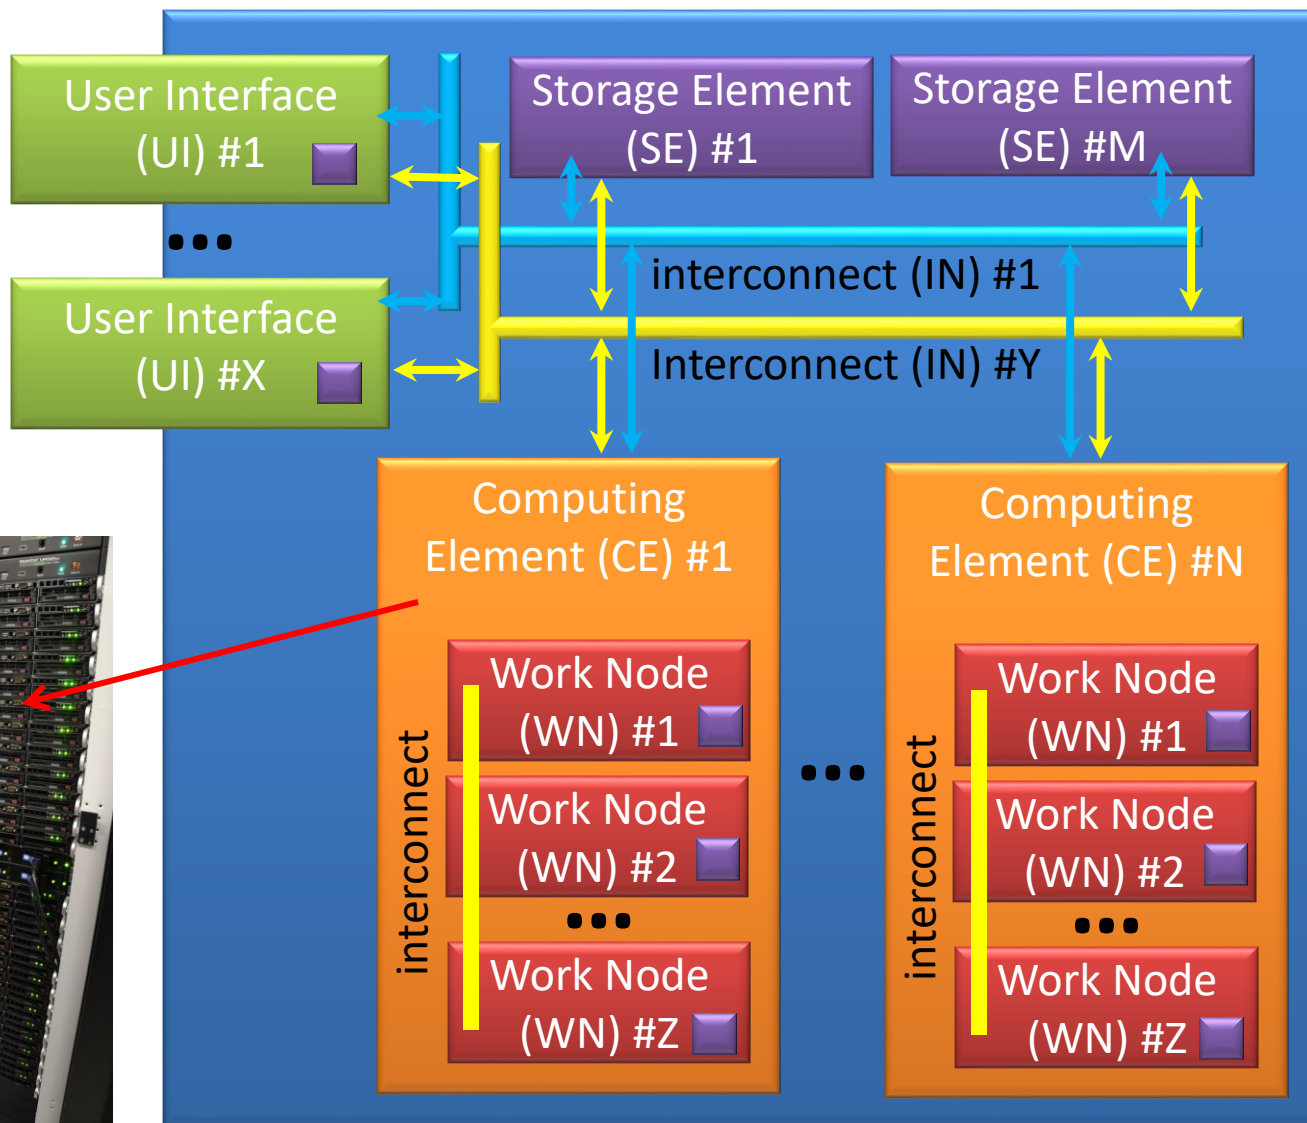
User Interface (UI) #1

...

User Interface (UI) #X

Storage Element (SE) #1

Storage Element (SE) #M

interconnect (IN) #1

Interconnect (IN) #Y

Computing Element (CE) #1

interconnect

Work Node (WN) #1

Work Node (WN) #2

...

Work Node (WN) #Z

...

Computing Element (CE) #N

interconnect

Work Node (WN) #1

Work Node (WN) #2

...

Work Node (WN) #Z